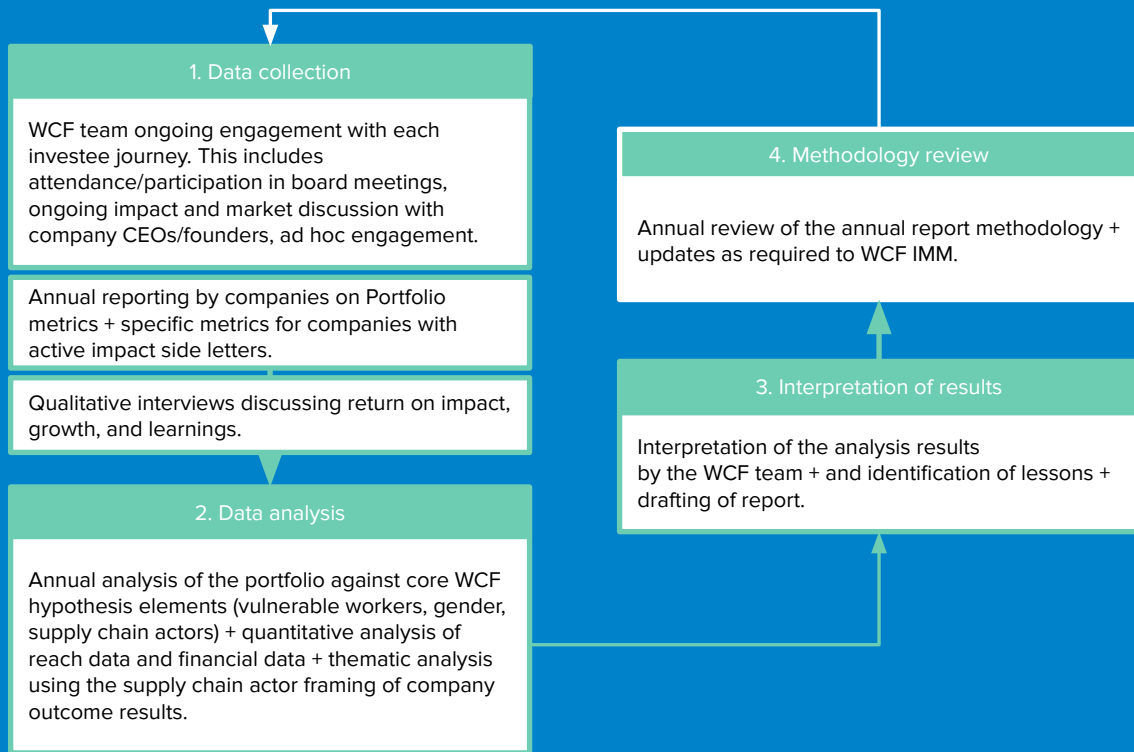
1. Data collection

WCF team ongoing engagement with each investee journey. This includes attendance/participation in board meetings, ongoing impact and market discussion with company CEOs/founders, ad hoc engagement.

Annual reporting by companies on Portfolio metrics + specific metrics for companies with active impact side letters.

Qualitative interviews discussing return on impact, growth, and learnings.

2. Data analysis

Annual analysis of the portfolio against core WCF hypothesis elements (vulnerable workers, gender, supply chain actors) + quantitative analysis of reach data and financial data + thematic analysis using the supply chain actor framing of company outcome results.

4. Methodology review

Annual review of the annual report methodology + updates as required to WCF IMM.

3. Interpretation of results

Interpretation of the analysis results by the WCF team + and identification of lessons + drafting of report.